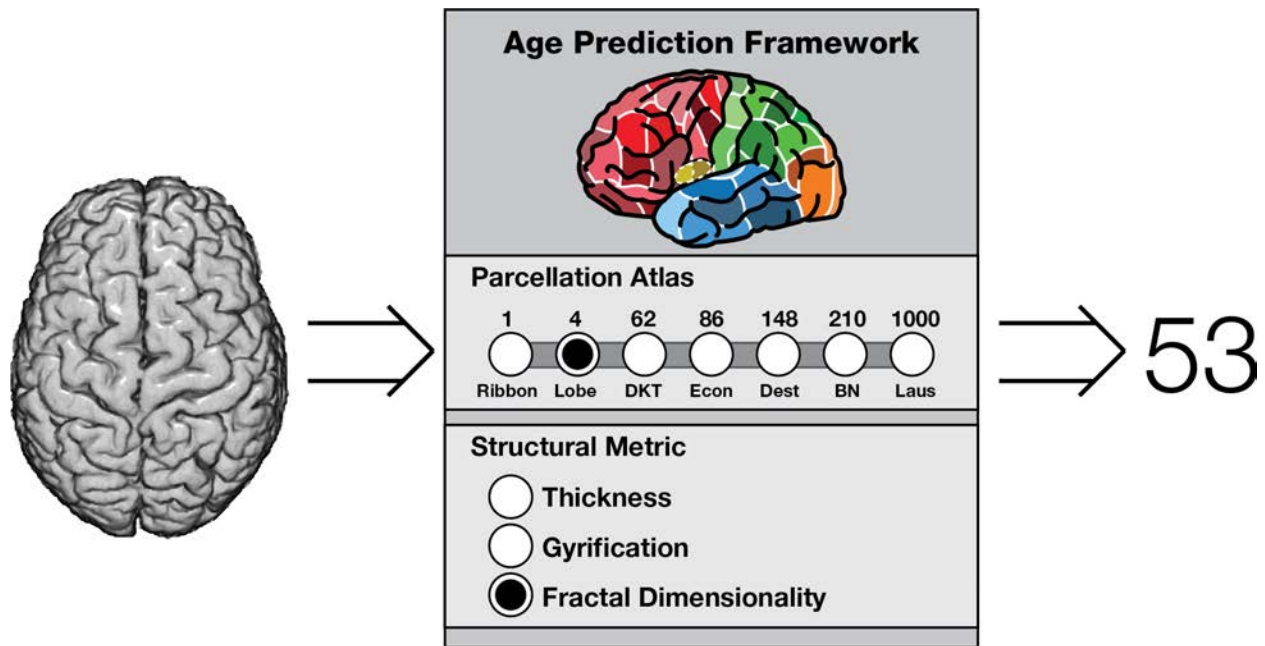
Age Prediction Framework

Parcellation Atlas

| 1 | 4 | 62 | 86 | 148 | 210 | 1000 |
|---|---|---|---|---|---|---|
| Ribbon | Lobe | DKT | Econ | Dest | BN | Laus |

53

Structural Metric

Thickness

Gyrification

Fractal Dimensionality